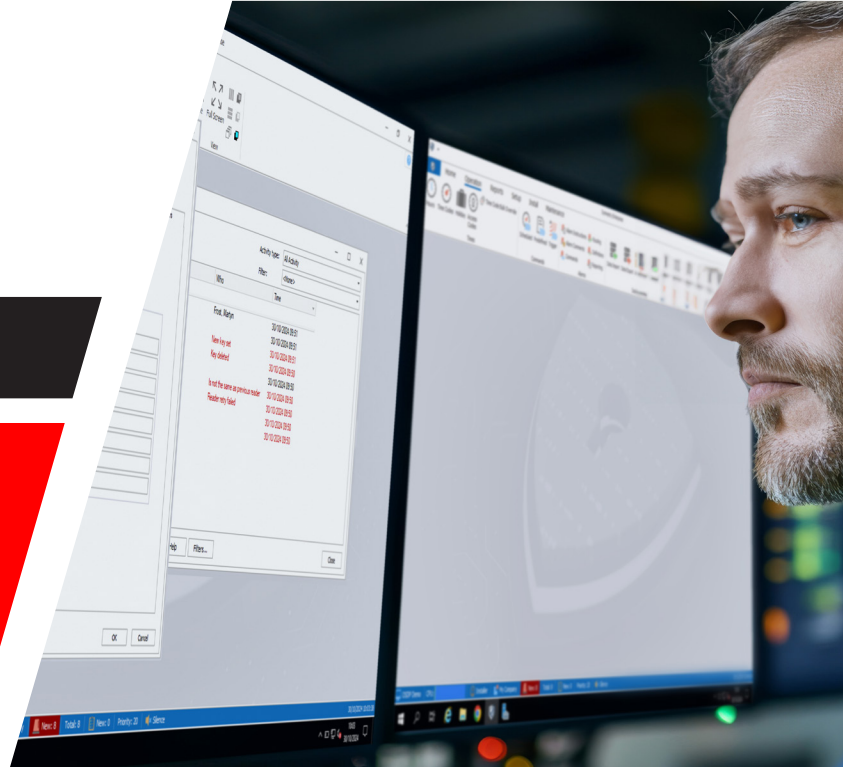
Full Screen

View

Activity type: All Activity

Filter: <None>

Who

Time

Frost, Martyn

20/10/2024 09:51

20/10/2024 09:51

New key set

20/10/2024 09:51

Key deleted

20/10/2024 09:51

20/10/2024 09:50

20/10/2024 09:50

Is not the same as previous reader

20/10/2024 09:50

Reader retry failed

20/10/2024 09:50

20/10/2024 09:50

20/10/2024 09:50

20/10/2024 09:50

Help

Filters...

Close

OK

Cancel

History

Operation

Reports

Setup

New: 8

Total: 8

New: 0

Priority: 20

Silence